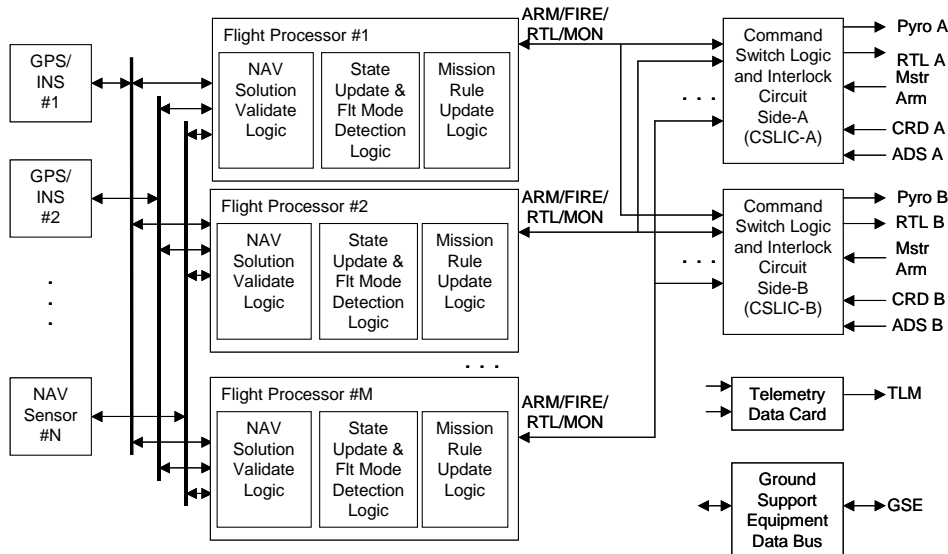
GPS/ INS #1

GPS/ INS #2

.
.
.

NAV Sensor #N

Flight Processor #1

NAV Solution Validate Logic

State Update & Flt Mode Detection Logic

Mission Rule Update Logic

ARM/FIRE/ RTL/MON

Flight Processor #2

NAV Solution Validate Logic

State Update & Flt Mode Detection Logic

Mission Rule Update Logic

ARM/FIRE/ RTL/MON

. . .

Flight Processor #M

NAV Solution Validate Logic

State Update & Flt Mode Detection Logic

Mission Rule Update Logic

ARM/FIRE/ RTL/MON

. . .

Command Switch Logic and Interlock Circuit Side-A (CSLIC-A)

Pyro A
RTL A
Mstr Arm
CRD A
ADS A

. . .

Command Switch Logic and Interlock Circuit Side-B (CSLIC-B)

Pyro B
RTL B
Mstr Arm
CRD B
ADS B

Telemetry Data Card

TLM

Ground Support Equipment Data Bus

GSE